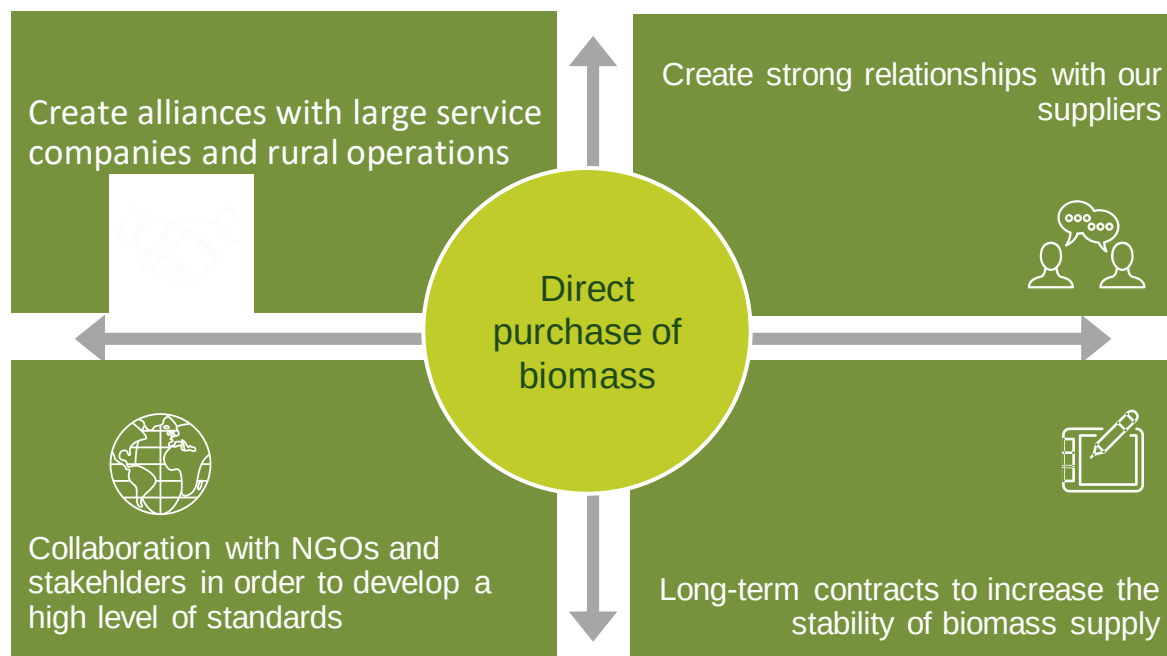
Create alliances with large service companies and rural operations

Create strong relationships with our suppliers

Direct purchase of biomass

Collaboration with NGOs and stakehlders in order to develop a high level of standards

Long-term contracts to increase the stability of biomass supply